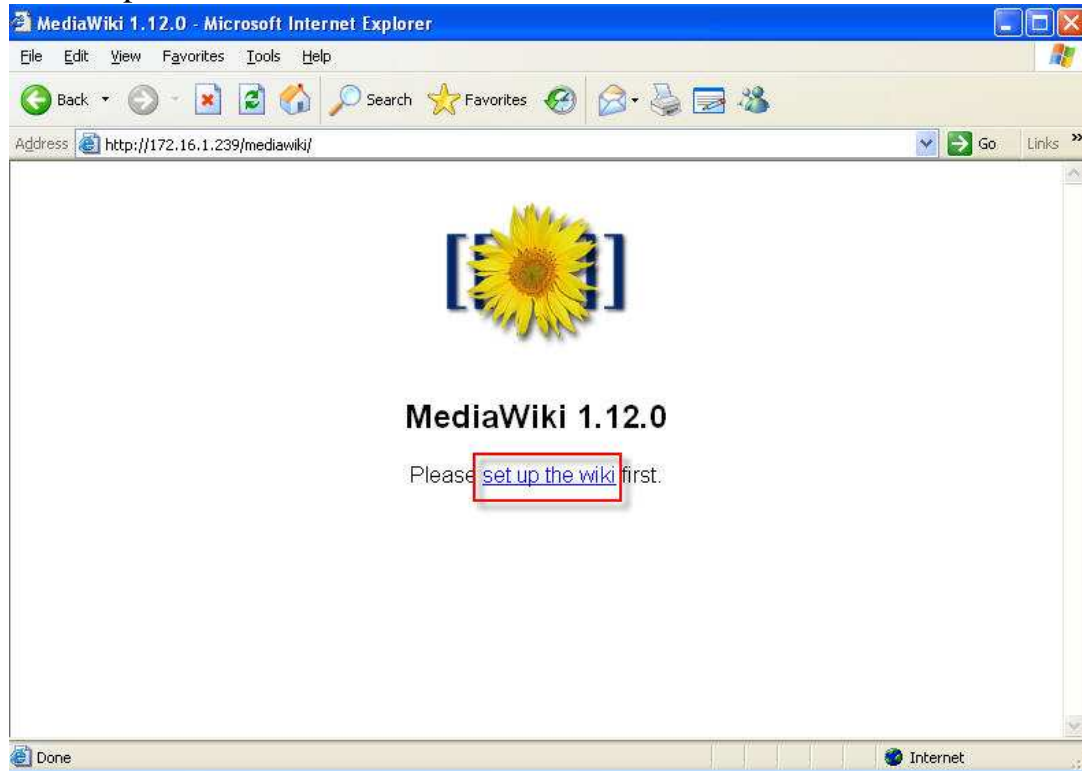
MediaWiki 1.12.0 - Microsoft Internet Explorer

File Edit View Favorites Tools Help

Back Search Favorites

Address http://172.16.1.239/mediawiki/ Go Links

MediaWiki 1.12.0

Please set up the wiki first.

Done Internet